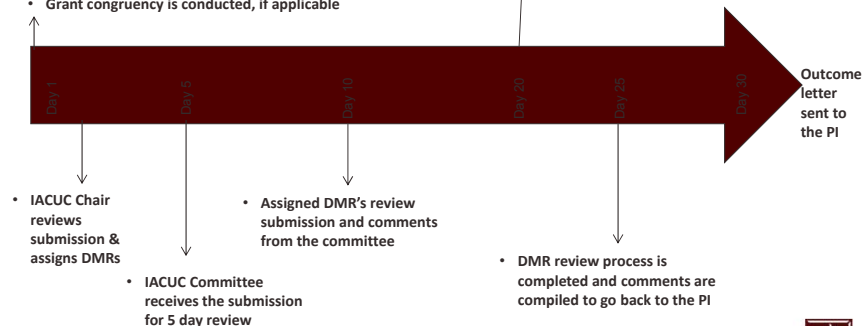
• Grant congruency is conducted, if applicable

Day 1

Day 6

Day 10

Day 20

Day 25

Day 30

Outcome letter sent to the PI

• IACUC Chair reviews submission & assigns DMRs

• Assigned DMR's review submission and comments from the committee

• IACUC Committee receives the submission for 5 day review

• DMR review process is completed and comments are compiled to go back to the PI